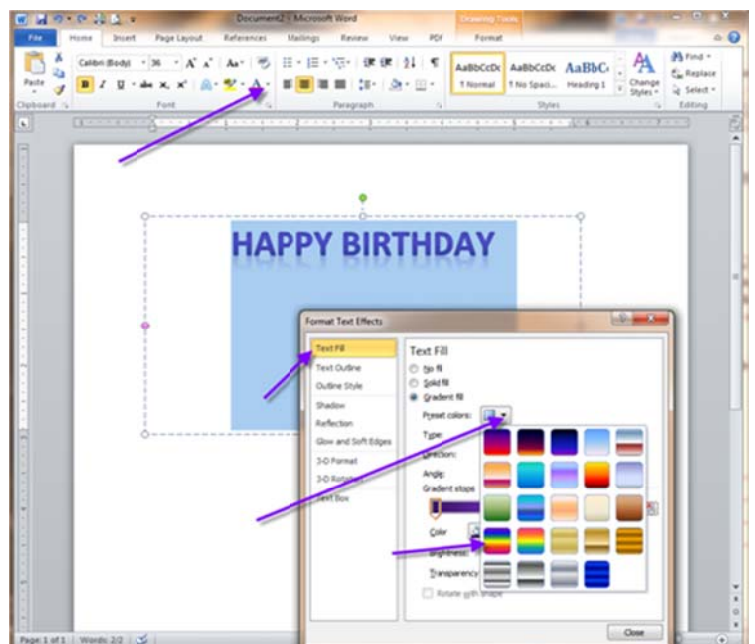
Document2 - Microsoft Word
Drawing Tools
File Home Insert Page Layout References Mailings Review View PDF Format
Paste
Calibri (Body) 36
Clipboard Font Paragraph Styles Editing
AaBbCcDc ¶ Normal
AaBbCcDc ¶ No Spaci...
AaBbC Heading 1
Change Styles
Find
Replace
Select
HAPPY BIRTHDAY
Format Text Effects
Text Fill
Text Outline
Outline Style
Shadow
Reflection
Glow and Soft Edges
3-D Format
3-D Rotation
Text Box
Text Fill
No fill
Solid fill
Gradient fill
Preset colors:
Type:
Direction:
Angle:
Gradient stops
Color
Brightness:
Transparency:
Rotate with shape
Close
Page: 1 of 1 Words: 2/2